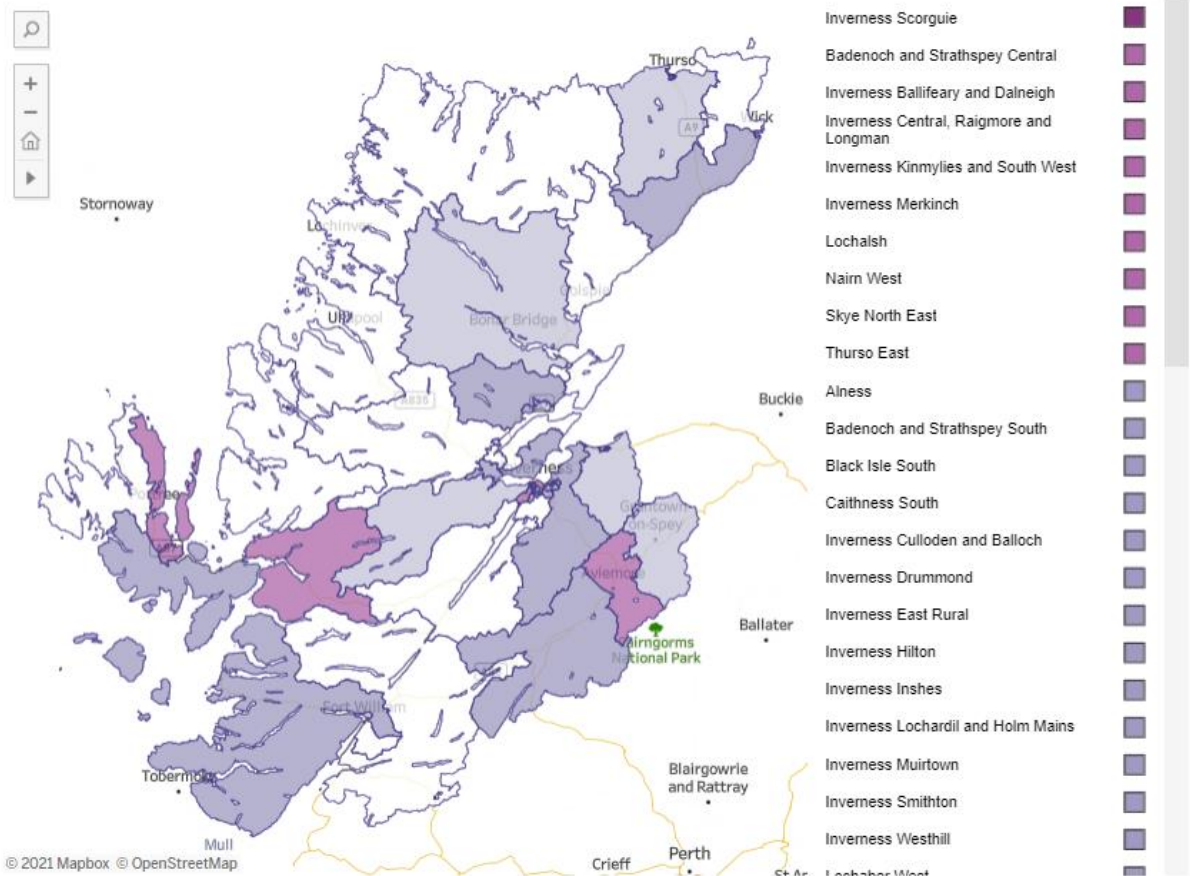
Thurso
Wick
A9
Stornoway
Lochinver
Ullapool
Bonar Bridge
Golspie
A835
Buckie
Inverness
Portree
Grantown-on-Spey
Aviemore
Ballater
Cairngorms National Park
Fort William
Tobermory
Mull
Blairgowrie and Rattray
Crieff
Perth
St An
© 2021 Mapbox © OpenStreetMap

Inverness Scorguie
Badenoch and Strathspey Central
Inverness Ballifeary and Dalneigh
Inverness Central, Raigmore and Longman
Inverness Kinmylies and South West
Inverness Merkinch
Lochalsh
Nairn West
Skye North East
Thurso East
Alness
Badenoch and Strathspey South
Black Isle South
Caithness South
Inverness Culloden and Balloch
Inverness Drummond
Inverness East Rural
Inverness Hilton
Inverness Inshes
Inverness Lochardil and Holm Mains
Inverness Muirtown
Inverness Smithton
Inverness Westhill
Lochaber West